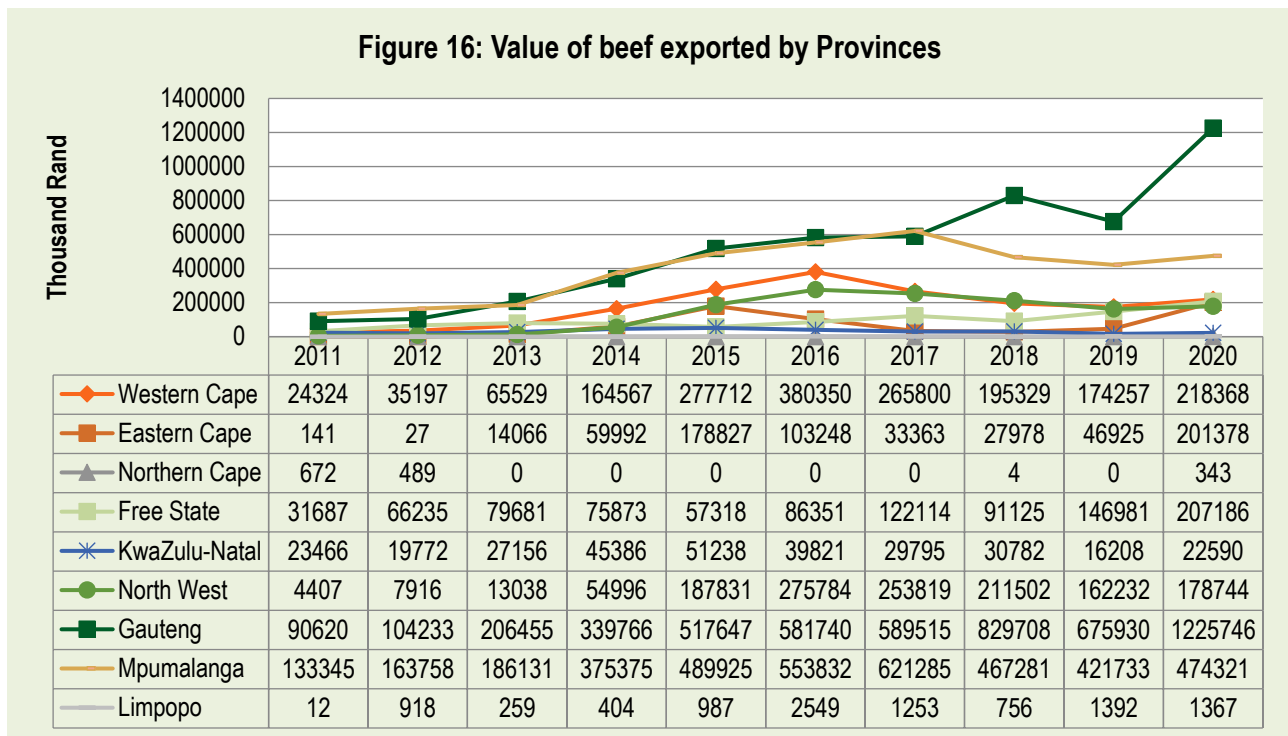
Figure 16: Value of beef exported by Provinces

Thousand Rand

1400000
1200000
1000000
800000
600000
400000
200000
0

| | 2011 | 2012 | 2013 | 2014 | 2015 | 2016 | 2017 | 2018 | 2019 | 2020 |
|---|---|---|---|---|---|---|---|---|---|---|
| Western Cape | 24324 | 35197 | 65529 | 164567 | 277712 | 380350 | 265800 | 195329 | 174257 | 218368 |
| Eastern Cape | 141 | 27 | 14066 | 59992 | 178827 | 103248 | 33363 | 27978 | 46925 | 201378 |
| Northern Cape | 672 | 489 | 0 | 0 | 0 | 0 | 0 | 4 | 0 | 343 |
| Free State | 31687 | 66235 | 79681 | 75873 | 57318 | 86351 | 122114 | 91125 | 146981 | 207186 |
| KwaZulu-Natal | 23466 | 19772 | 27156 | 45386 | 51238 | 39821 | 29795 | 30782 | 16208 | 22590 |
| North West | 4407 | 7916 | 13038 | 54996 | 187831 | 275784 | 253819 | 211502 | 162232 | 178744 |
| Gauteng | 90620 | 104233 | 206455 | 339766 | 517647 | 581740 | 589515 | 829708 | 675930 | 1225746 |
| Mpumalanga | 133345 | 163758 | 186131 | 375375 | 489925 | 553832 | 621285 | 467281 | 421733 | 474321 |
| Limpopo | 12 | 918 | 259 | 404 | 987 | 2549 | 1253 | 756 | 1392 | 1367 |